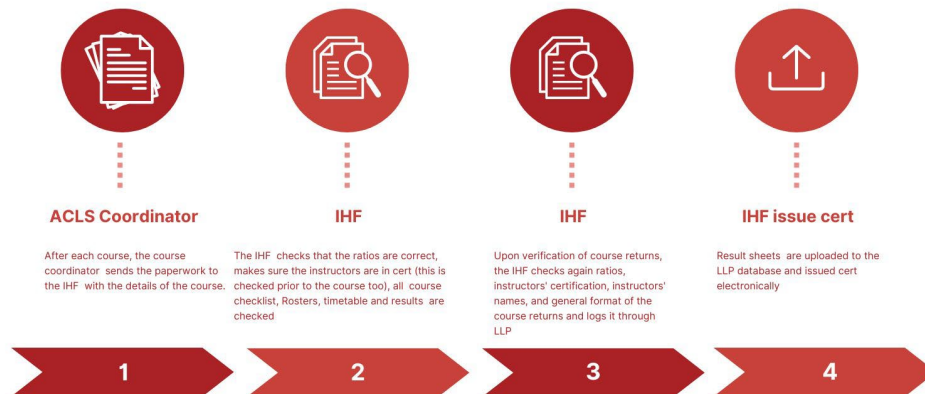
ACLS Coordinator

After each course, the course coordinator sends the paperwork to the IHF with the details of the course.

IHF

The IHF checks that the ratios are correct, makes sure the instructors are in cert (this is checked prior to the course too), all course checklist, Rosters, timetable and results are checked

IHF

Upon verification of course returns, the IHF checks again ratios, instructors' certification, instructors' names, and general format of the course returns and logs it through LLP

IHF issue cert

Result sheets are uploaded to the LLP database and issued cert electronically

1

2

3

4